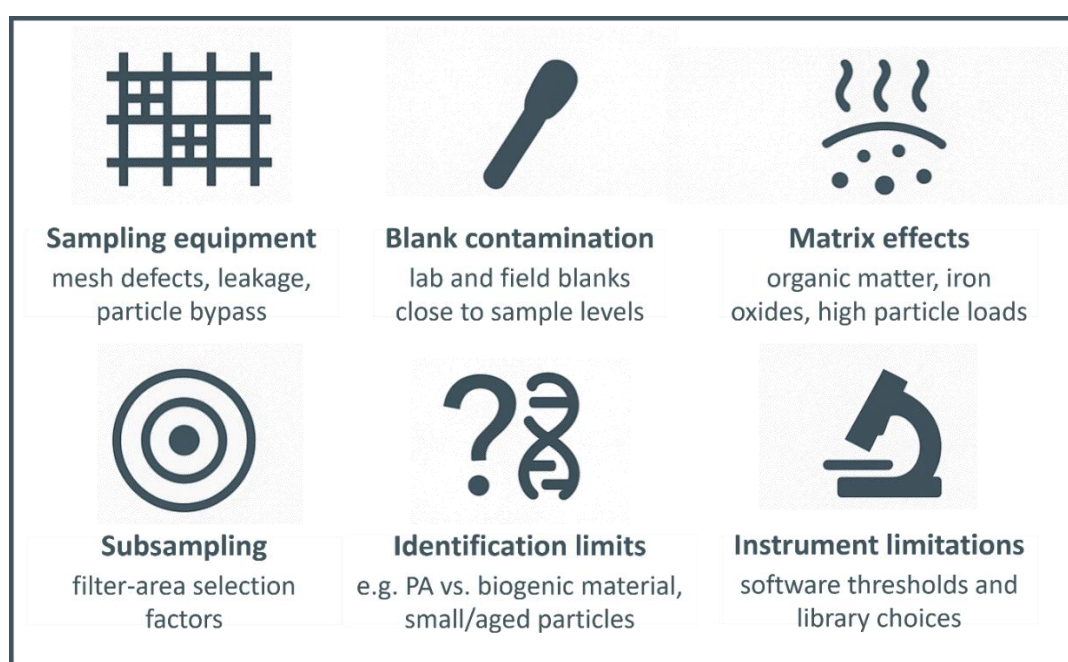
Sampling equipment
mesh defects, leakage, particle bypass

Blank contamination
lab and field blanks close to sample levels

Matrix effects
organic matter, iron oxides, high particle loads

Subsampling
filter-area selection factors

Identification limits
e.g. PA vs. biogenic material, small/aged particles

Instrument limitations
software thresholds and library choices